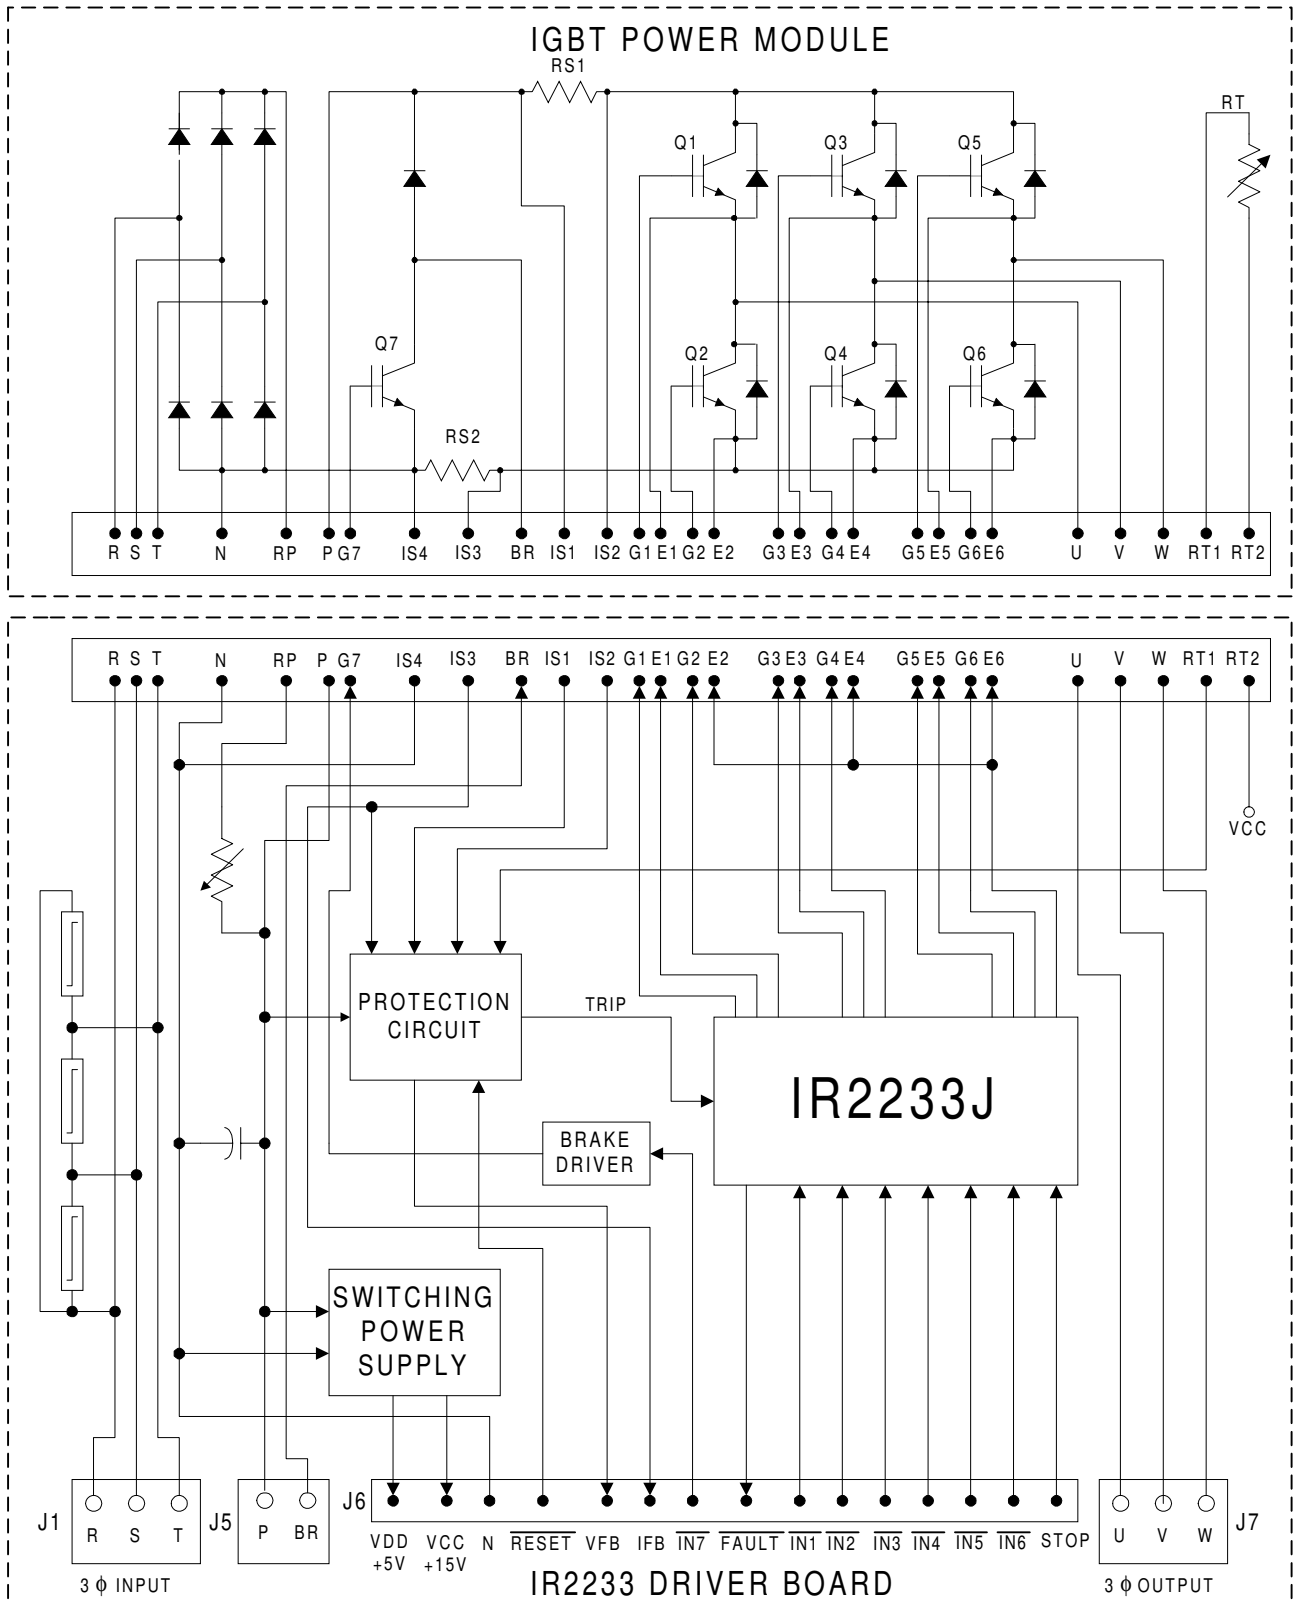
IGBT POWER MODULE

RS1

RT

Q1 Q3 Q5

Q7

Q2 Q4 Q6

RS2

R S T N RP P G7 IS4 IS3 BR IS1 IS2 G1 E1 G2 E2 G3 E3 G4 E4 G5 E5 G6 E6 U V W RT1 RT2

R S T N RP P G7 IS4 IS3 BR IS1 IS2 G1 E1 G2 E2 G3 E3 G4 E4 G5 E5 G6 E6 U V W RT1 RT2

VCC

PROTECTION CIRCUIT

TRIP

IR2233J

BRAKE DRIVER

SWITCHING POWER SUPPLY

J1 R S T

J5 P BR

J6

VDD +5V VCC +15V N $\overline{RESET}$ VFB IFB $\overline{IN7}$ $\overline{FAULT}$ $\overline{IN1}$ $\overline{IN2}$ $\overline{IN3}$ $\overline{IN4}$ $\overline{IN5}$ $\overline{IN6}$ STOP

U V W J7

3 ϕ INPUT

IR2233 DRIVER BOARD

3 ϕ OUTPUT